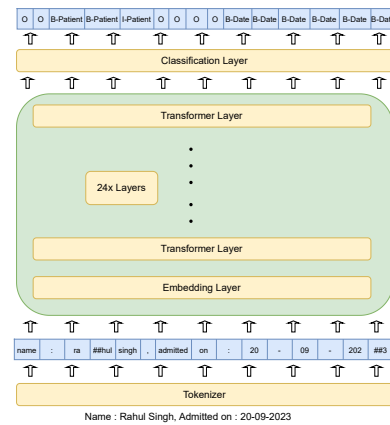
| O | O | B-Patient | B-Patient | I-Patient | O | O | O | O | B-Date | B-Date | B-Date | B-Date | B-Date | B-Dat |
|---|---|---|---|---|---|---|---|---|---|---|---|---|---|---|

Classification Layer

Transformer Layer

24x Layers

Transformer Layer

Embedding Layer

| name | : | ra | ##hul | singh | , | admitted | on | : | 20 | - | 09 | - | 202 | ##3 |
|---|---|---|---|---|---|---|---|---|---|---|---|---|---|---|

Tokenizer

Name : Rahul Singh, Admitted on : 20-09-2023